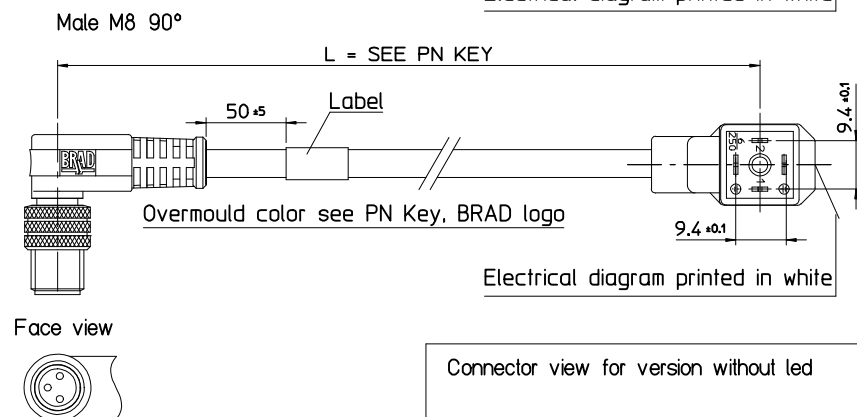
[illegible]

Male M8 90°

L = SEE PN KEY

50 ±5

Label

BRAD

9.4 ±0.1

2
1
250

Overmould color see PN Key, BRAD logo

9.4 ±0.1

Electrical diagram printed in white

Face view

Connector view for version without led